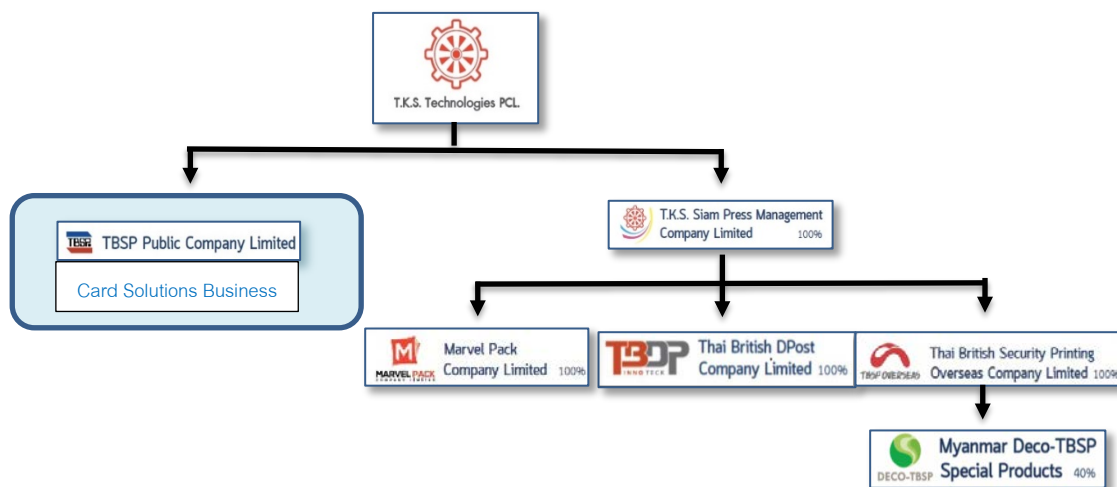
T.K.S. Technologies PCL.

TBSP TBSP Public Company Limited

Card Solutions Business

T.K.S. Siam Press Management Company Limited 100%

M MARVEL PACK Marvel Pack Company Limited 100%

TBDP INNO TECK Thai British DPost Company Limited 100%

TBSP OVERSEAS Thai British Security Printing Overseas Company Limited 100%

DECO-TBSP Myanmar Deco-TBSP Special Products 40%